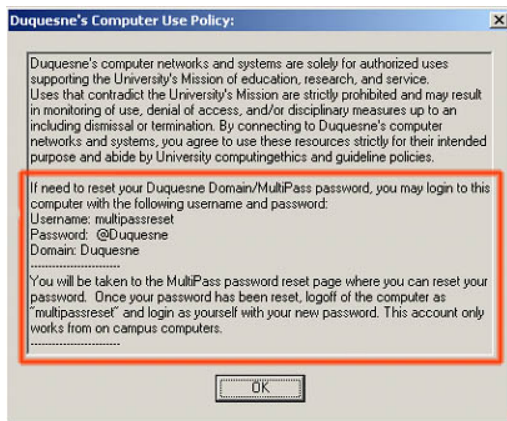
Duquesne's Computer Use Policy:

Duquesne's computer networks and systems are solely for authorized uses supporting the University's Mission of education, research, and service. Uses that contradict the University's Mission are strictly prohibited and may result in monitoring of use, denial of access, and/or disciplinary measures up to an including dismissal or termination. By connecting to Duquesne's computer networks and systems, you agree to use these resources strictly for their intended purpose and abide by University computingethics and guideline policies.

If need to reset your Duquesne Domain/MultiPass password, you may login to this computer with the following username and password:
Username: multipassreset
Password: @Duquesne
Domain: Duquesne
------------------------
You will be taken to the MultiPass password reset page where you can reset your password. Once your password has been reset, logoff of the computer as "multipassreset" and login as yourself with your new password. This account only works from on campus computers.
------------------------

OK